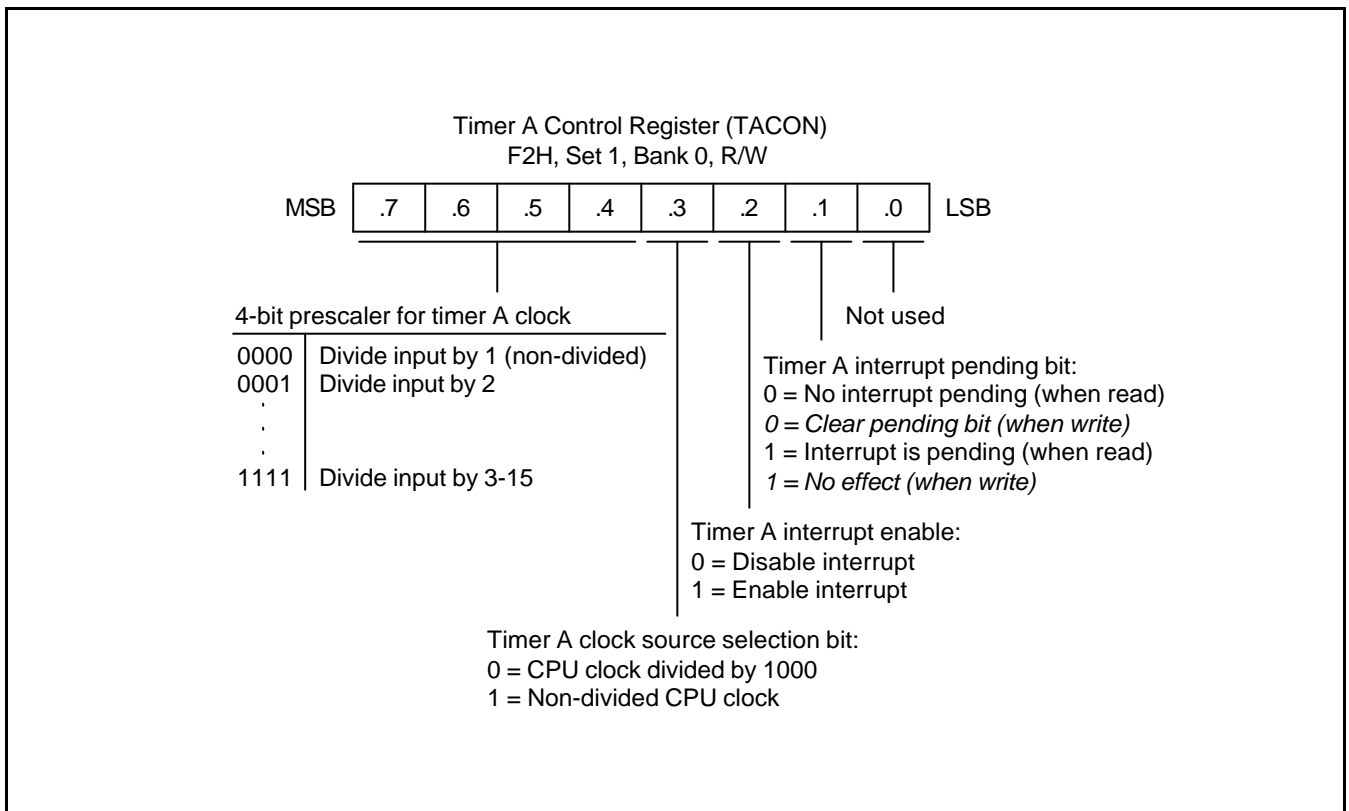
Timer A Control Register (TACON)
F2H, Set 1, Bank 0, R/W

| MSB | .7 | .6 | .5 | .4 | .3 | .2 | .1 | .0 | LSB |
|---|---|---|---|---|---|---|---|---|---|

4-bit prescaler for timer A clock

0000 | Divide input by 1 (non-divided)
0001 | Divide input by 2
.
.
.
1111 | Divide input by 3-15

Not used

Timer A interrupt pending bit:
0 = No interrupt pending (when read)
0 = Clear pending bit (when write)
1 = Interrupt is pending (when read)
1 = No effect (when write)

Timer A interrupt enable:
0 = Disable interrupt
1 = Enable interrupt

Timer A clock source selection bit:
0 = CPU clock divided by 1000
1 = Non-divided CPU clock